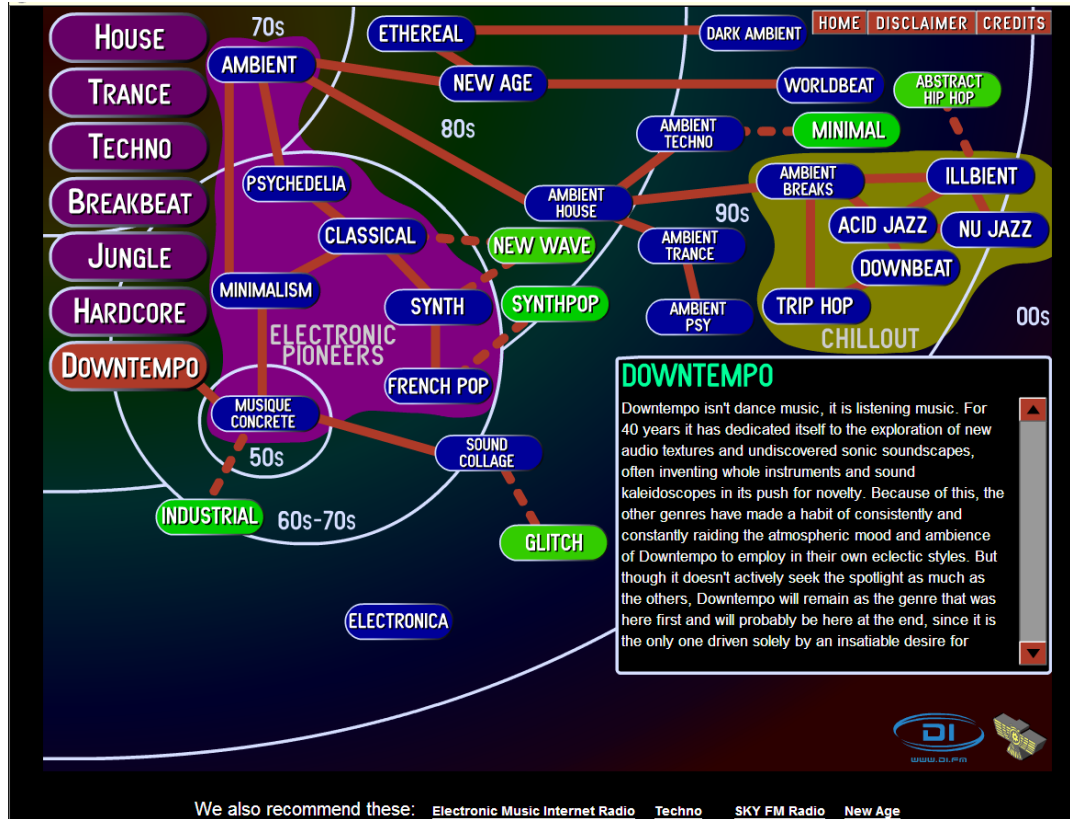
HOUSE
TRANCE
TECHNO
BREAKBEAT
JUNGLE
HARDCORE
DOWNTEMPO

HOME | DISCLAIMER | CREDITS

70s
AMBIENT
ETHEREAL
DARK AMBIENT
NEW AGE
WORLDBEAT
ABSTRACT HIP HOP
80s
AMBIENT TECHNO
MINIMAL
PSYCHEDELIA
AMBIENT HOUSE
AMBIENT BREAKS
ILLBIENT
90s
CLASSICAL
NEW WAVE
AMBIENT TRANCE
ACID JAZZ
NU JAZZ
MINIMALISM
SYNTH
SYNTHPOP
AMBIENT PSY
DOWNBEAT
TRIP HOP
ELECTRONIC PIONEERS
CHILLOUT
00s
FRENCH POP
MUSIQUE CONCRETE
SOUND COLLAGE
50s
INDUSTRIAL
60s-70s
GLITCH
ELECTRONICA

DOWNTEMPO

Downtempo isn't dance music, it is listening music. For 40 years it has dedicated itself to the exploration of new audio textures and undiscovered sonic soundscapes, often inventing whole instruments and sound kaleidoscopes in its push for novelty. Because of this, the other genres have made a habit of consistently and constantly raiding the atmospheric mood and ambience of Downtempo to employ in their own eclectic styles. But though it doesn't actively seek the spotlight as much as the others, Downtempo will remain as the genre that was here first and will probably be here at the end, since it is the only one driven solely by an insatiable desire for

DI
www.di.fm

We also recommend these: Electronic Music Internet Radio Techno SKY FM Radio New Age